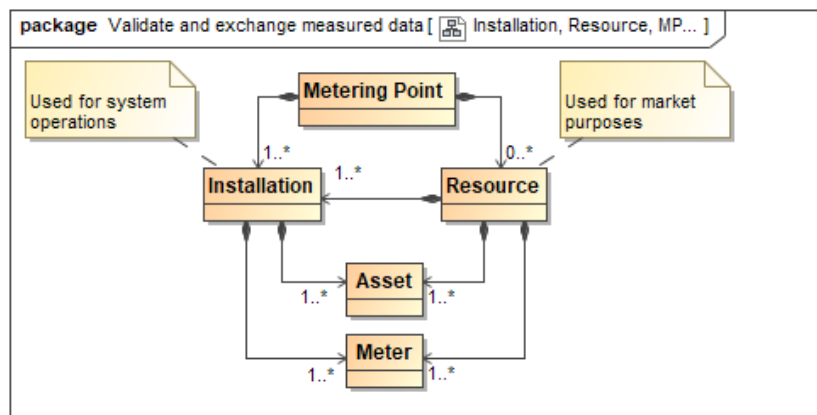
package Validate and exchange measured data [ Installation, Resource, MP... ]

Used for system operations

Metering Point

Used for market purposes

1..*

0..*

1..*

Installation

Resource

Asset

1..*

1..*

Meter

1..*

1..*